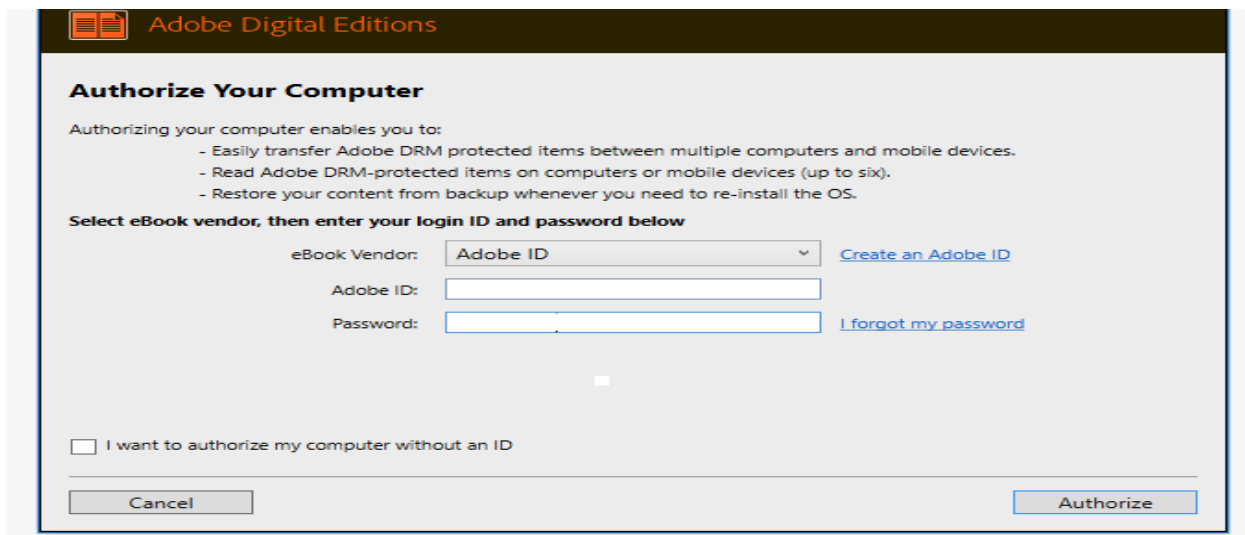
Adobe Digital Editions

Authorize Your Computer

Authorizing your computer enables you to:
- Easily transfer Adobe DRM protected items between multiple computers and mobile devices.
- Read Adobe DRM-protected items on computers or mobile devices (up to six).
- Restore your content from backup whenever you need to re-install the OS.

Select eBook vendor, then enter your login ID and password below

eBook Vendor: Adobe ID
Create an Adobe ID
Adobe ID:
Password:
I forgot my password

I want to authorize my computer without an ID

Cancel
Authorize